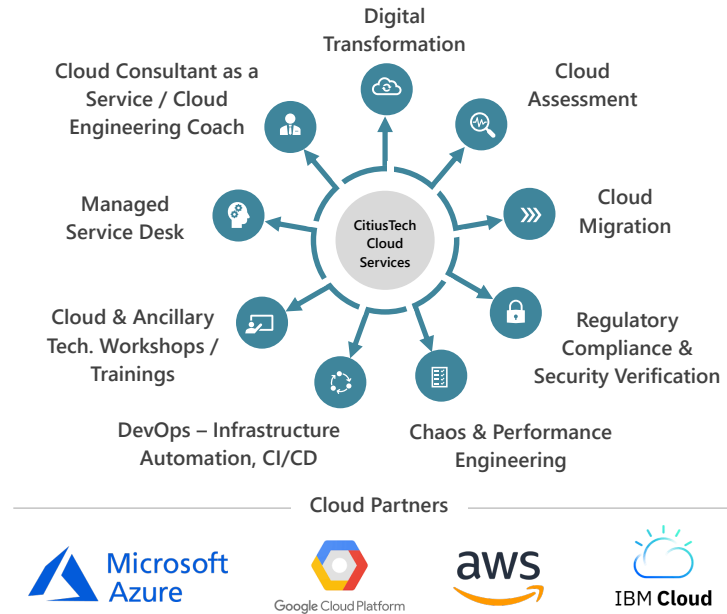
Digital Transformation

Cloud Assessment

Cloud Migration

Regulatory Compliance & Security Verification

Chaos & Performance Engineering

DevOps – Infrastructure Automation, CI/CD

Cloud & Ancillary Tech. Workshops / Trainings

Managed Service Desk

Cloud Consultant as a Service / Cloud Engineering Coach

CitiusTech Cloud Services

Cloud Partners

Microsoft Azure

Google Cloud Platform

aws

IBM Cloud